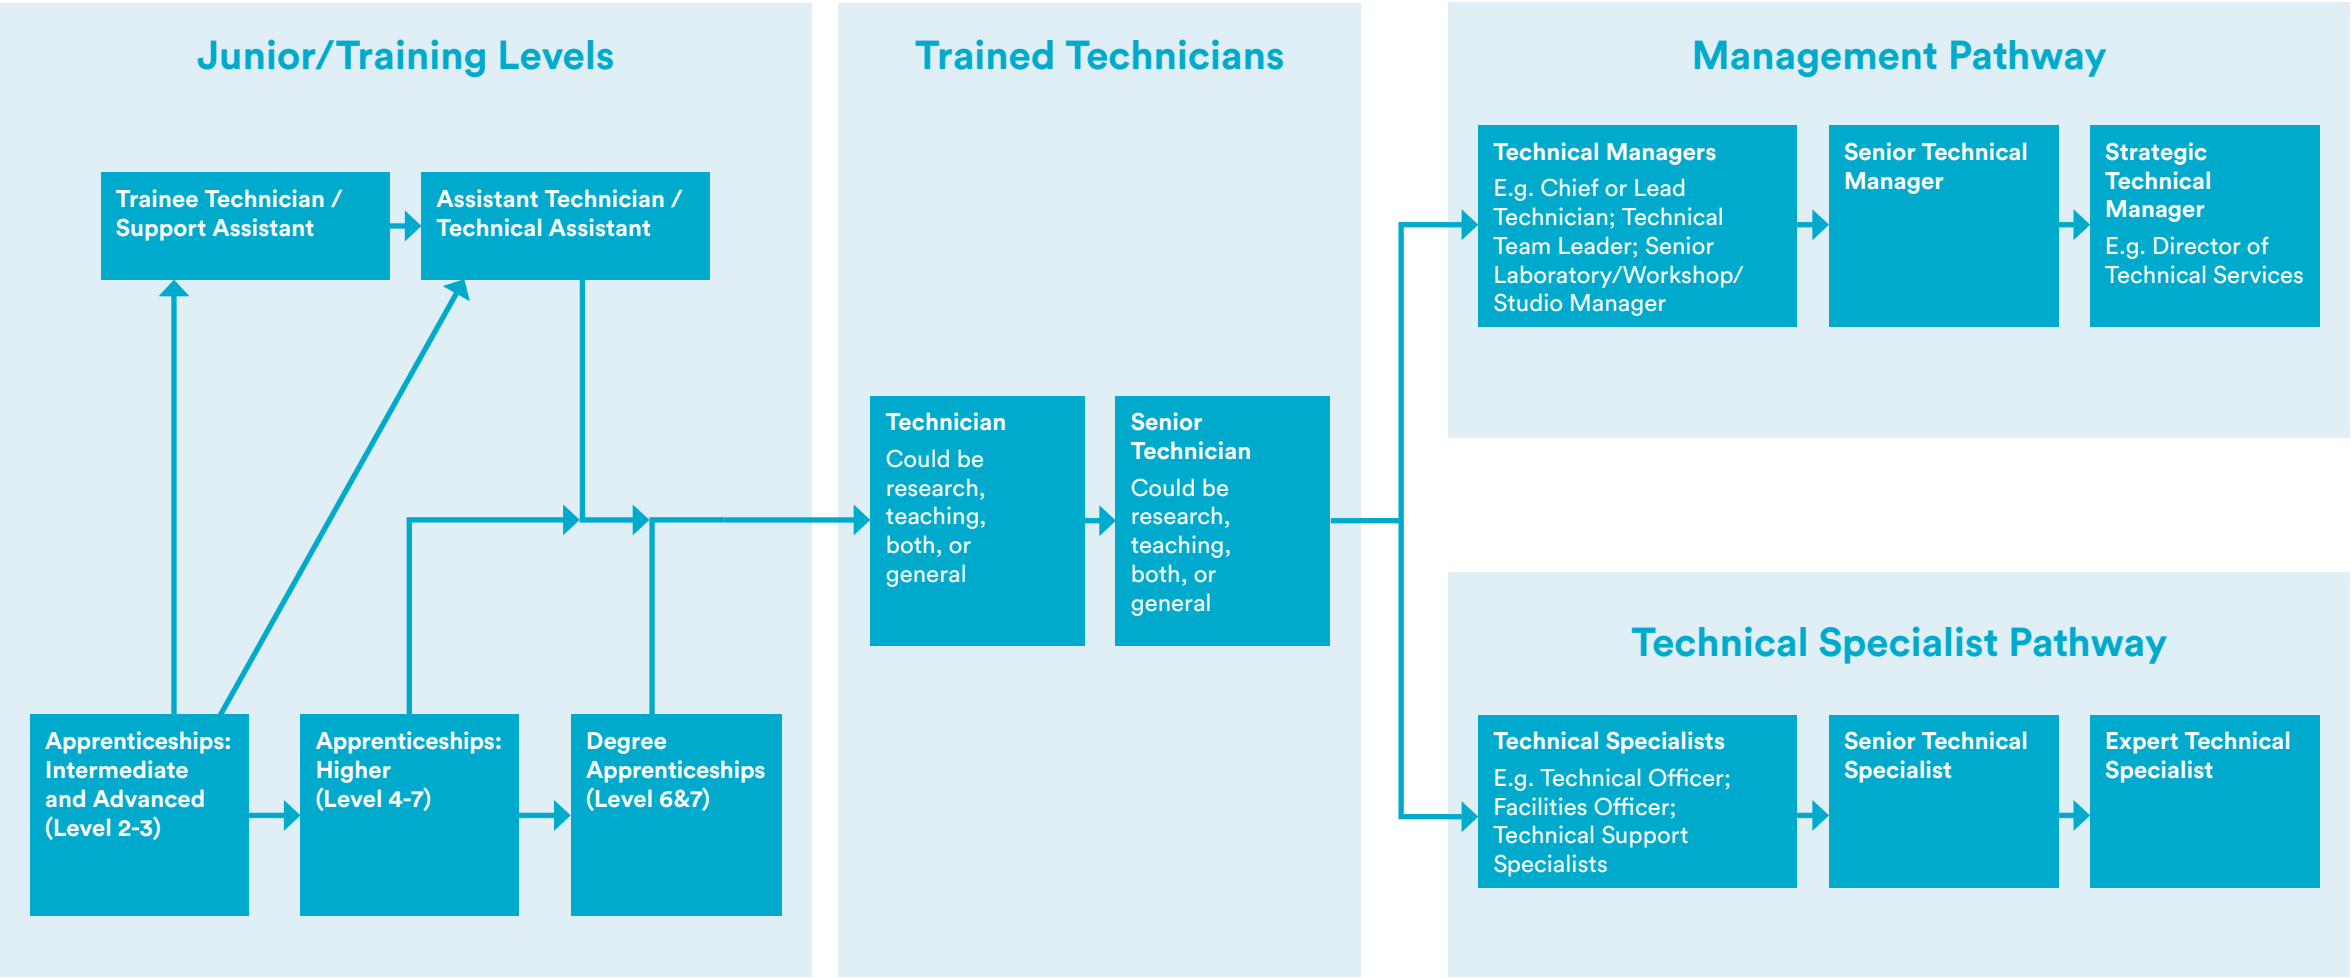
Junior/Training Levels

Trainee Technician / Support Assistant

Assistant Technician / Technical Assistant

Apprenticeships: Intermediate and Advanced (Level 2-3)

Apprenticeships: Higher (Level 4-7)

Degree Apprenticeships (Level 6&7)

Trained Technicians

Technician
Could be research, teaching, both, or general

Senior Technician
Could be research, teaching, both, or general

Management Pathway

Technical Managers
E.g. Chief or Lead Technician; Technical Team Leader; Senior Laboratory/Workshop/ Studio Manager

Senior Technical Manager

Strategic Technical Manager
E.g. Director of Technical Services

Technical Specialist Pathway

Technical Specialists
E.g. Technical Officer; Facilities Officer; Technical Support Specialists

Senior Technical Specialist

Expert Technical Specialist